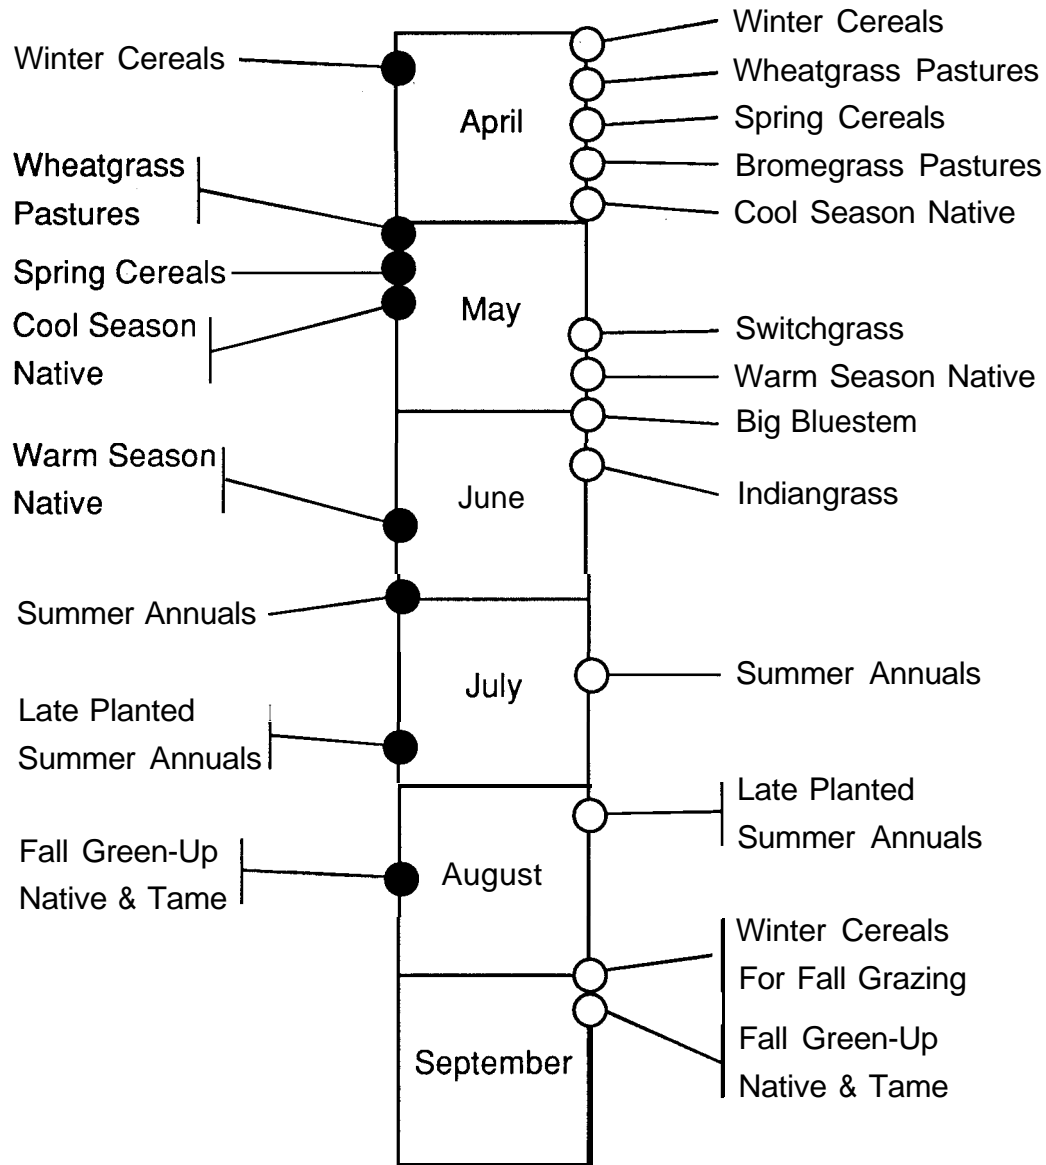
Winter Cereals
Wheatgrass Pastures
Spring Cereals
Cool Season Native
Warm Season Native
Summer Annuals
Late Planted Summer Annuals
Fall Green-Up Native & Tame

April
May
June
July
August
September

Winter Cereals
Wheatgrass Pastures
Spring Cereals
Bromegrass Pastures
Cool Season Native
Switchgrass
Warm Season Native
Big Bluestem
Indiangrass
Summer Annuals
Late Planted Summer Annuals
Winter Cereals For Fall Grazing
Fall Green-Up Native & Tame